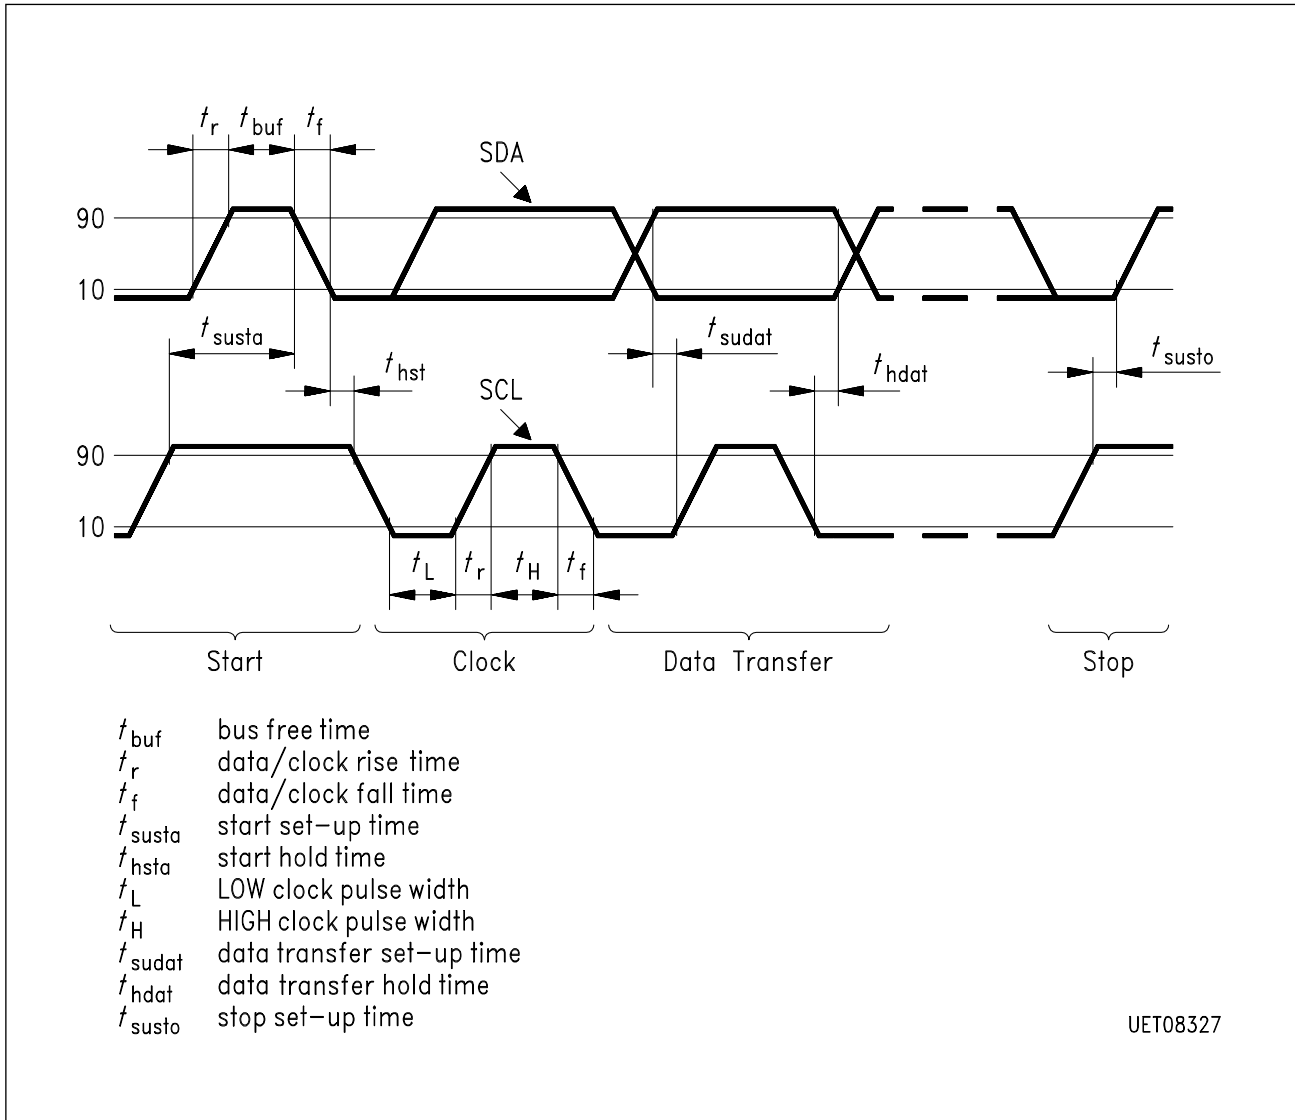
$t_r$ $t_{buf}$ $t_f$

SDA

90

10

$t_{susta}$

$t_{hst}$

$t_{sudat}$

$t_{hdat}$

$t_{susto}$

SCL

90

10

$t_L$ $t_r$ $t_H$ $t_f$

Start Clock Data Transfer Stop

$t_{buf}$ bus free time
$t_r$ data/clock rise time
$t_f$ data/clock fall time
$t_{susta}$ start set–up time
$t_{hsta}$ start hold time
$t_L$ LOW clock pulse width
$t_H$ HIGH clock pulse width
$t_{sudat}$ data transfer set–up time
$t_{hdat}$ data transfer hold time
$t_{susto}$ stop set–up time

UET08327